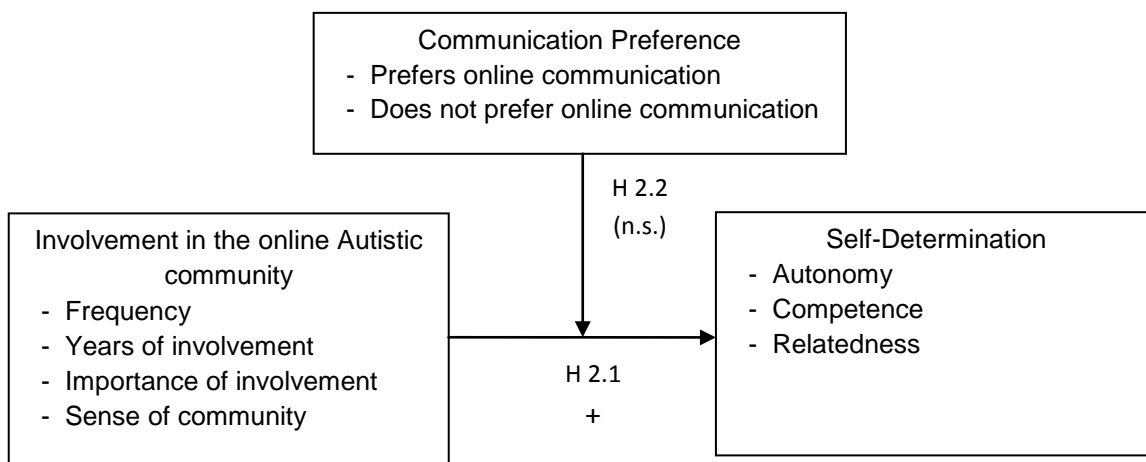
Communication Preference
- Prefers online communication
- Does not prefer online communication

H 2.2
(n.s.)

Involvement in the online Autistic community
- Frequency
- Years of involvement
- Importance of involvement
- Sense of community

H 2.1
+

Self-Determination
- Autonomy
- Competence
- Relatedness